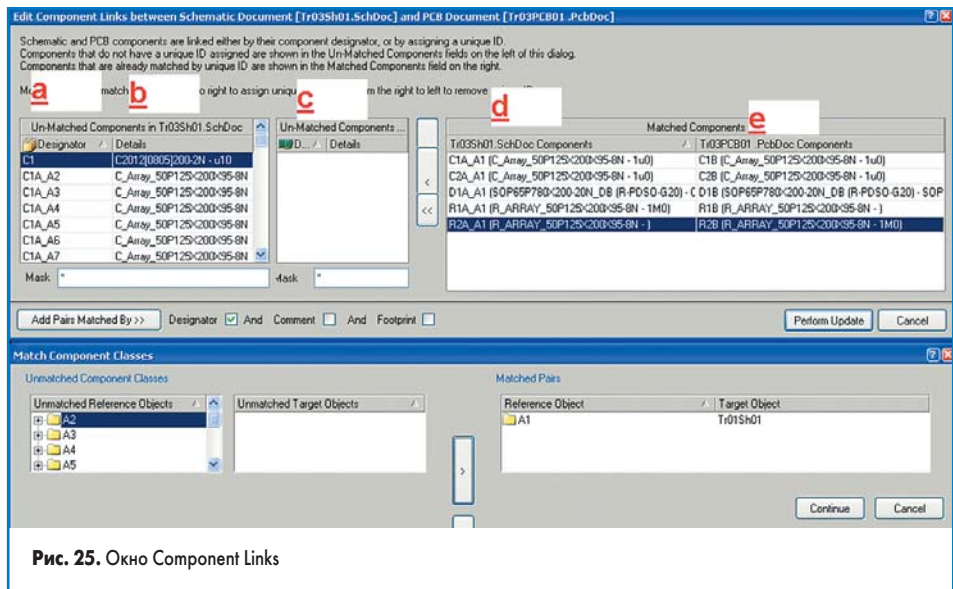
Edit Component Links between Schematic Document [Tr03Sh01.SchDoc] and PCB Document [Tr03PCB01 .PcbDoc]

Schematic and PCB components are linked either by their component designator, or by assigning a unique ID.
Components that do not have a unique ID assigned are shown in the Un-Matched Components fields on the left of this dialog.
Components that are already matched by unique ID are shown in the Matched Components field on the right.

Ma a match b o right to assign uniqu c m the right to left to remove d

e

Un-Matched Components in Tr03Sh01.SchDoc

| Designator | Details |
|---|---|
| C1 | C2012[0805]200-2N - u10 |
| C1A_A2 | C_Array_50P125X200X95-8N |
| C1A_A3 | C_Array_50P125X200X95-8N |
| C1A_A4 | C_Array_50P125X200X95-8N |
| C1A_A5 | C_Array_50P125X200X95-8N |
| C1A_A6 | C_Array_50P125X200X95-8N |
| C1A_A7 | C_Array_50P125X200X95-8N |

Mask *

Un-Matched Components ...

| D... | Details |
|---|---|

Mask *

<

<<

Matched Components

| Tr03Sh01.SchDoc Components | Tr03PCB01 .PcbDoc Components |
|---|---|
| C1A_A1 (C_Array_50P125X200X95-8N - 1u0) | C1B (C_Array_50P125X200X95-8N - 1u0) |
| C2A_A1 (C_Array_50P125X200X95-8N - 1u0) | C2B (C_Array_50P125X200X95-8N - 1u0) |
| D1A_A1 (SOP65P780X200-20N_DB (R-PDSO-G20) - ( | D1B (SOP65P780X200-20N_DB (R-PDSO-G20) - SOP |
| R1A_A1 (R_ARRAY_50P125X200X95-8N - 1M0) | R1B (R_ARRAY_50P125X200X95-8N - ) |
| R2A_A1 (R_ARRAY_50P125X200X95-8N - ) | R2B (R_ARRAY_50P125X200X95-8N - 1M0) |

Add Pairs Matched By >> Designator And Comment And Footprint

Perform Update Cancel

Match Component Classes

Unmatched Component Classes

| Unmatched Reference Objects |
|---|
| A2 |
| A3 |
| A4 |
| A5 |

| Unmatched Target Objects |
|---|

>

Matched Pairs

| Reference Object | Target Object |
|---|---|
| A1 | Tr01Sh01 |

Continue Cancel

Рис. 25. Окно Component Links